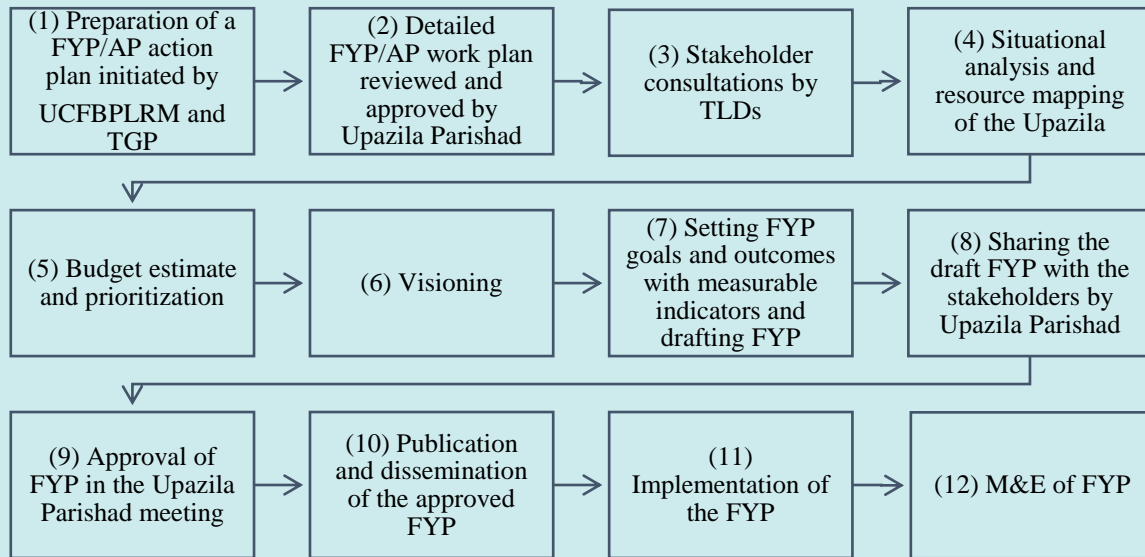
(1) Preparation of a FYP/AP action plan initiated by UCFBPLRM and TGP

(2) Detailed FYP/AP work plan reviewed and approved by Upazila Parishad

(3) Stakeholder consultations by TLDs

(4) Situational analysis and resource mapping of the Upazila

(5) Budget estimate and prioritization

(6) Visioning

(7) Setting FYP goals and outcomes with measurable indicators and drafting FYP

(8) Sharing the draft FYP with the stakeholders by Upazila Parishad

(9) Approval of FYP in the Upazila Parishad meeting

(10) Publication and dissemination of the approved FYP

(11) Implementation of the FYP

(12) M&E of FYP